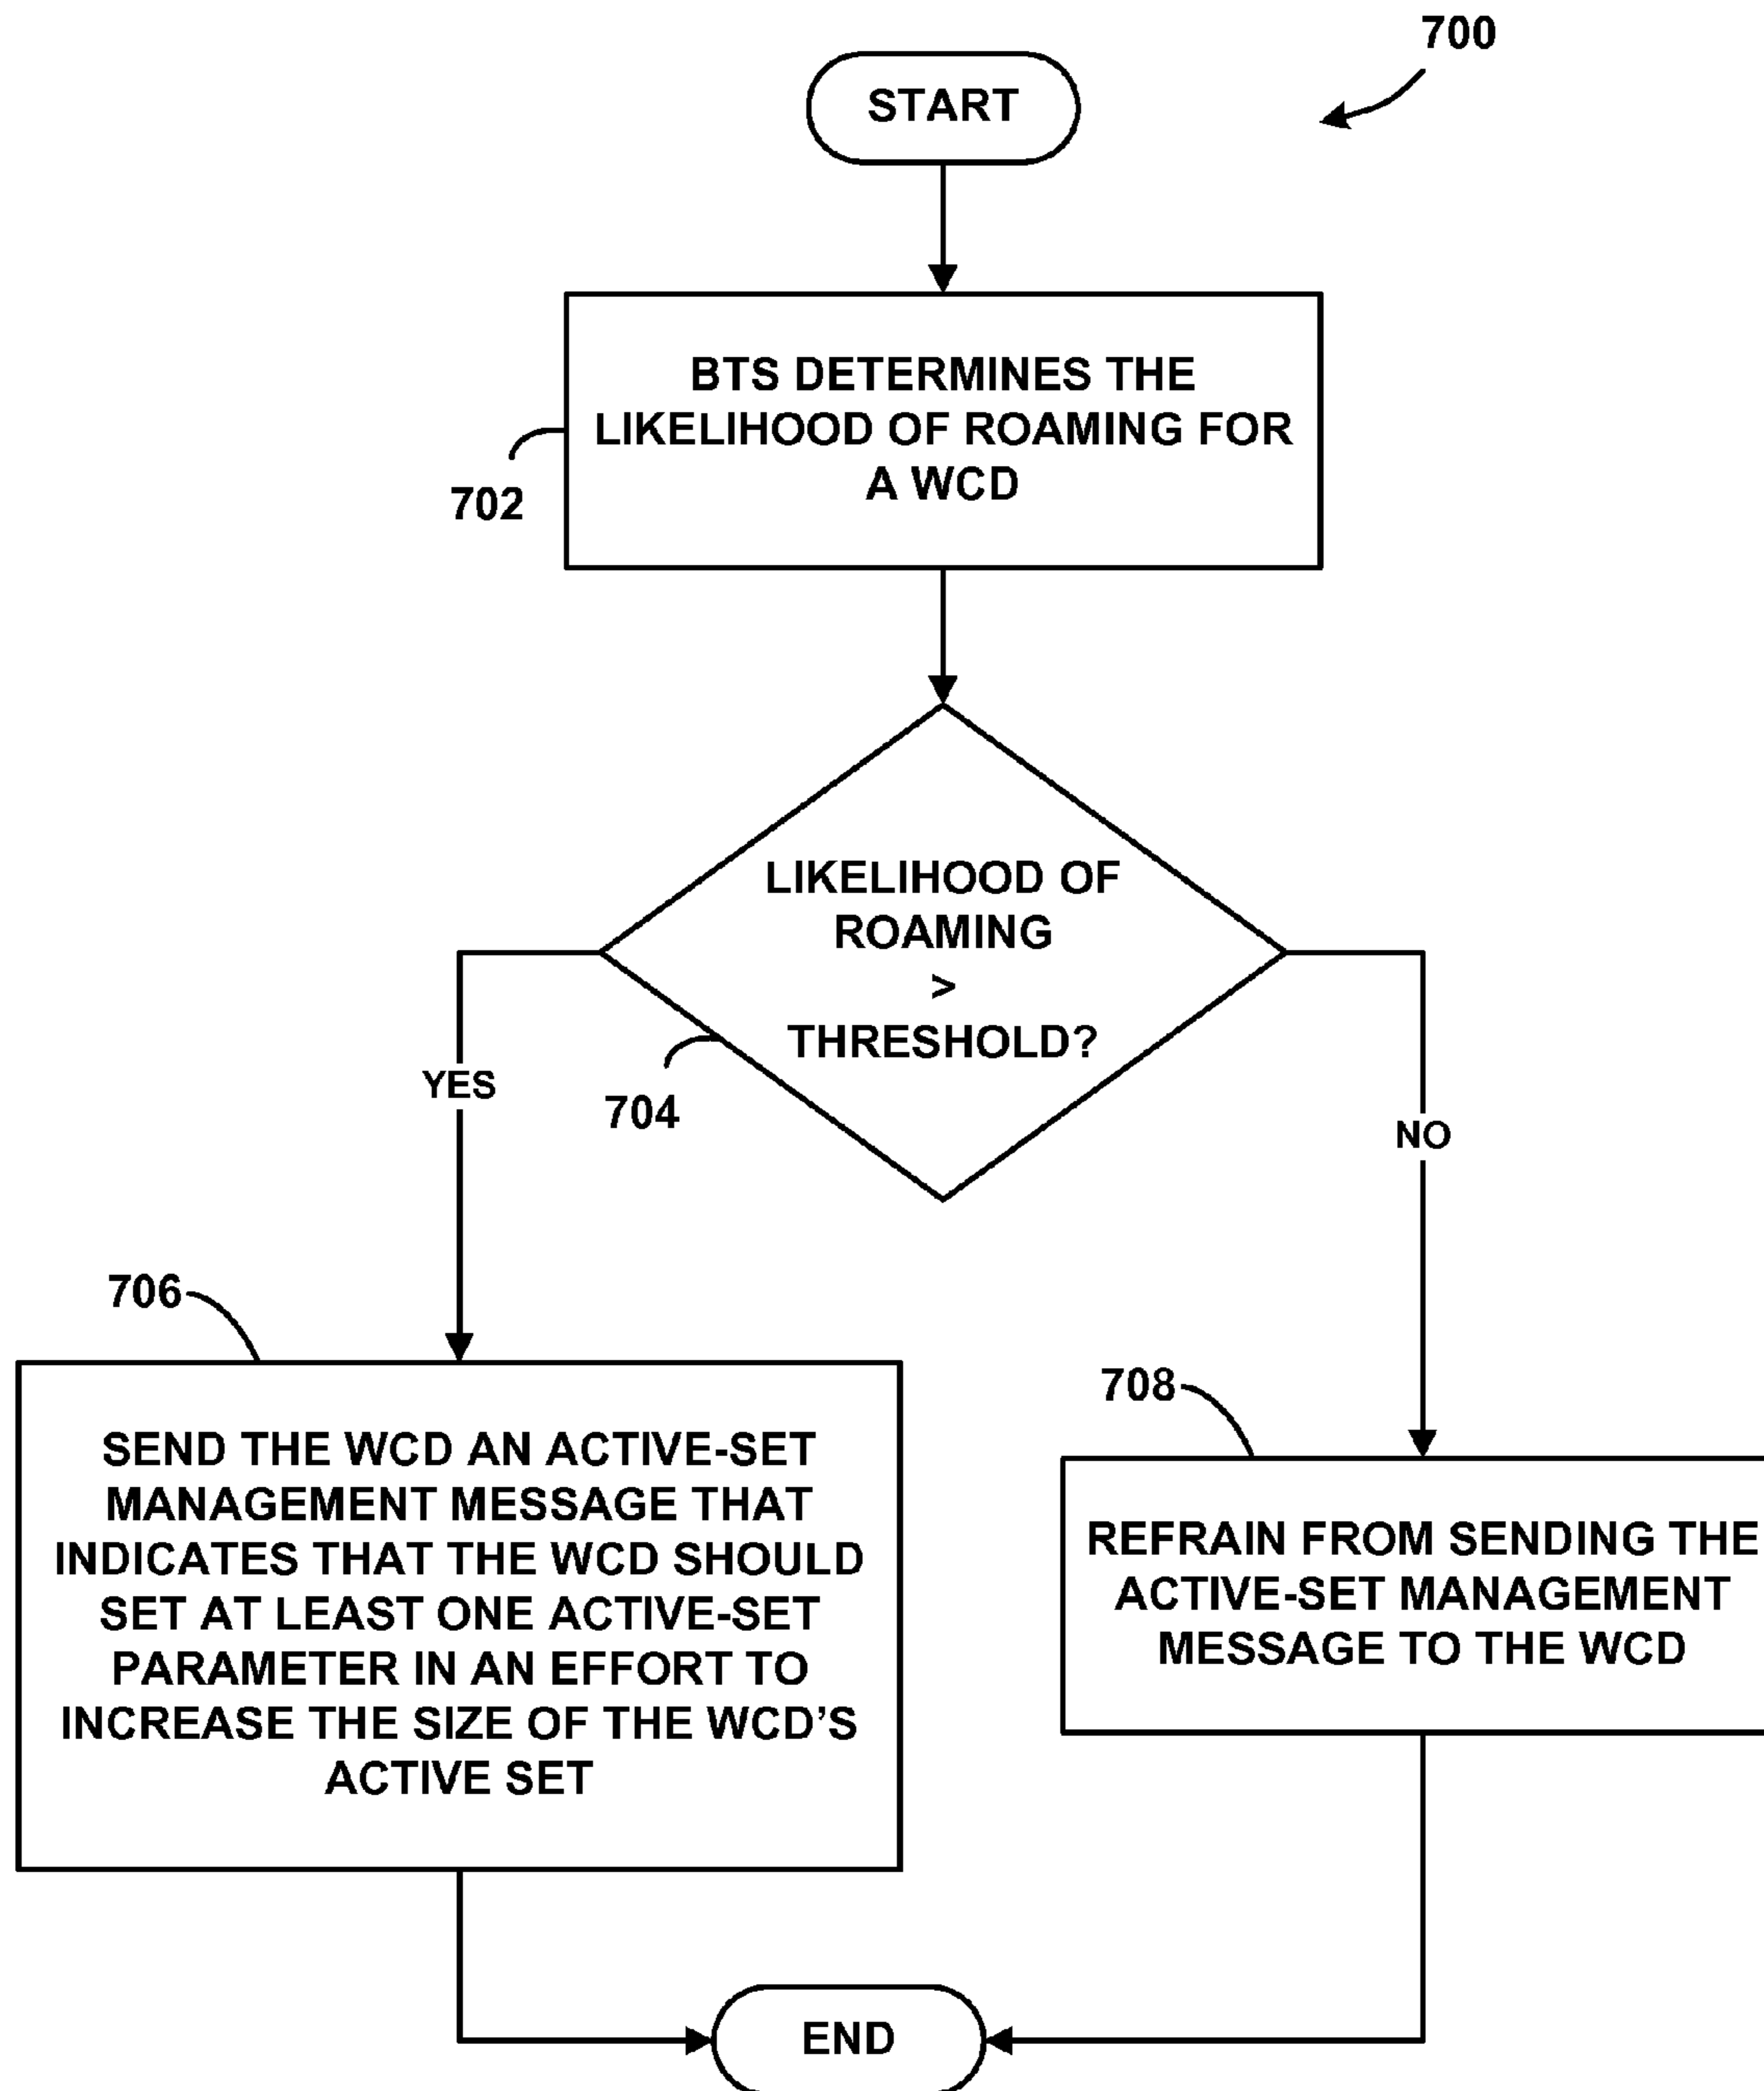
700

START

BTS DETERMINES THE LIKELIHOOD OF ROAMING FOR A WCD

702

LIKELIHOOD OF ROAMING > THRESHOLD?

704

YES

NO

706

SEND THE WCD AN ACTIVE-SET MANAGEMENT MESSAGE THAT INDICATES THAT THE WCD SHOULD SET AT LEAST ONE ACTIVE-SET PARAMETER IN AN EFFORT TO INCREASE THE SIZE OF THE WCD'S ACTIVE SET

708

REFRAIN FROM SENDING THE ACTIVE-SET MANAGEMENT MESSAGE TO THE WCD

END